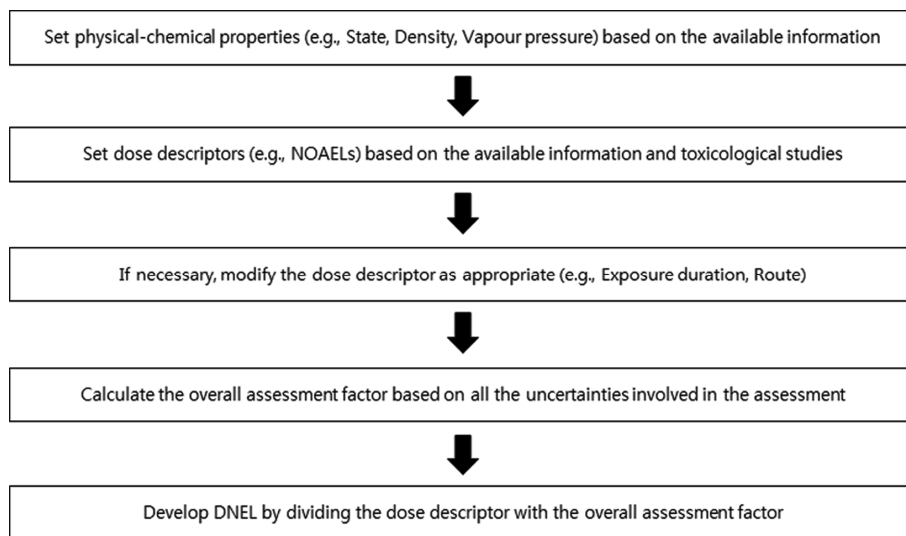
Set physical-chemical properties (e.g., State, Density, Vapour pressure) based on the available information

Set dose descriptors (e.g., NOAELs) based on the available information and toxicological studies

If necessary, modify the dose descriptor as appropriate (e.g., Exposure duration, Route)

Calculate the overall assessment factor based on all the uncertainties involved in the assessment

Develop DNEL by dividing the dose descriptor with the overall assessment factor